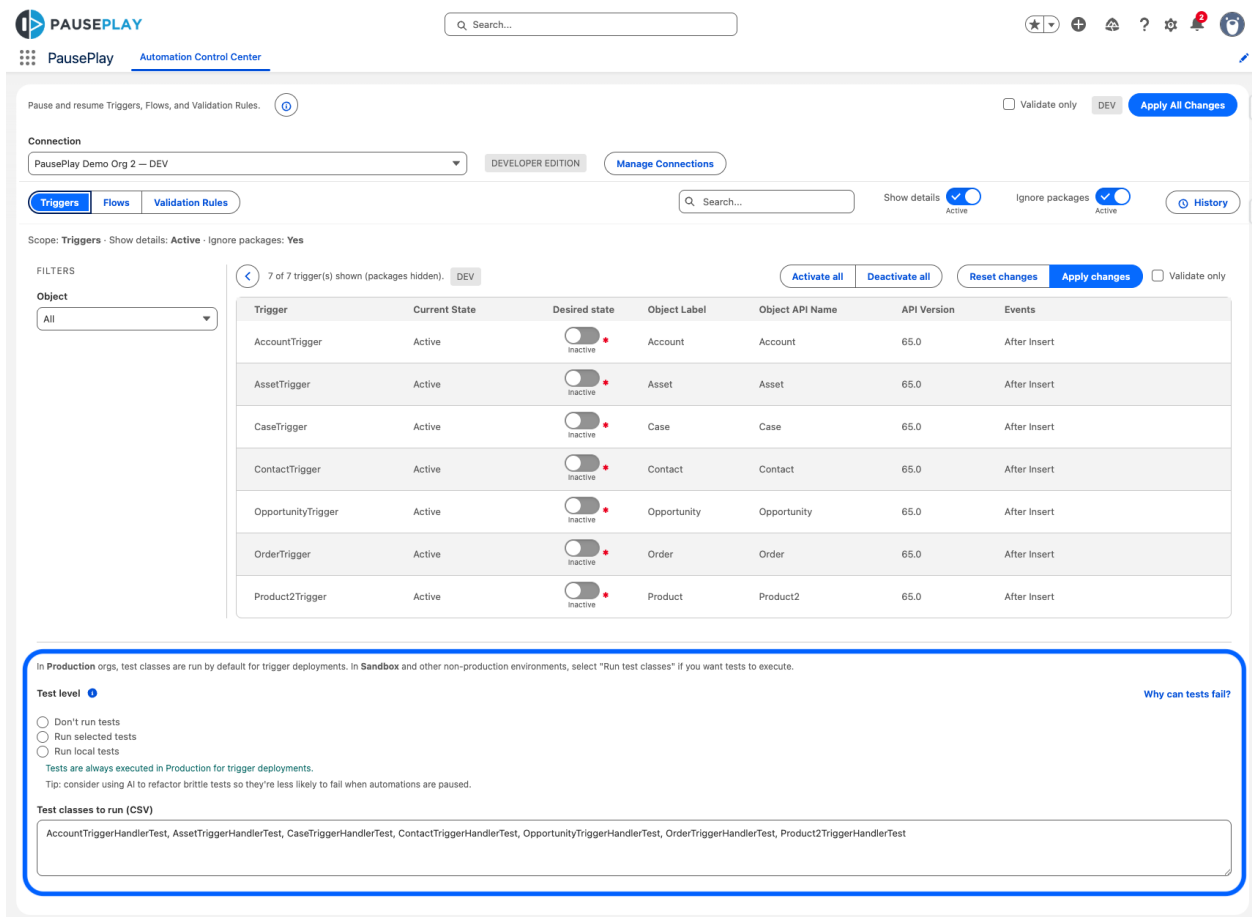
PAUSEPLAY

Search...

2

PausePlay Automation Control Center

Pause and resume Triggers, Flows, and Validation Rules.

Validate only DEV Apply All Changes

Connection

PausePlay Demo Org 2 — DEV

DEVELOPER EDITION

Manage Connections

Triggers Flows Validation Rules

Search...

Show details Active

Ignore packages Active

History

Scope: Triggers · Show details: Active · Ignore packages: Yes

FILTERS

Object

All

7 of 7 trigger(s) shown (packages hidden). DEV

Activate all Deactivate all Reset changes Apply changes Validate only

| Trigger | Current State | Desired state | Object Label | Object API Name | API Version | Events |
|---|---|---|---|---|---|---|
| AccountTrigger | Active | Inactive * | Account | Account | 65.0 | After Insert |
| AssetTrigger | Active | Inactive * | Asset | Asset | 65.0 | After Insert |
| CaseTrigger | Active | Inactive * | Case | Case | 65.0 | After Insert |
| ContactTrigger | Active | Inactive * | Contact | Contact | 65.0 | After Insert |
| OpportunityTrigger | Active | Inactive * | Opportunity | Opportunity | 65.0 | After Insert |
| OrderTrigger | Active | Inactive * | Order | Order | 65.0 | After Insert |
| Product2Trigger | Active | Inactive * | Product | Product2 | 65.0 | After Insert |

In Production orgs, test classes are run by default for trigger deployments. In Sandbox and other non-production environments, select "Run test classes" if you want tests to execute.

Test level

Why can tests fail?

Don't run tests
Run selected tests
Run local tests

Tests are always executed in Production for trigger deployments.

Tip: consider using AI to refactor brittle tests so they're less likely to fail when automations are paused.

Test classes to run (CSV)

AccountTriggerHandlerTest, AssetTriggerHandlerTest, CaseTriggerHandlerTest, ContactTriggerHandlerTest, OpportunityTriggerHandlerTest, OrderTriggerHandlerTest, Product2TriggerHandlerTest